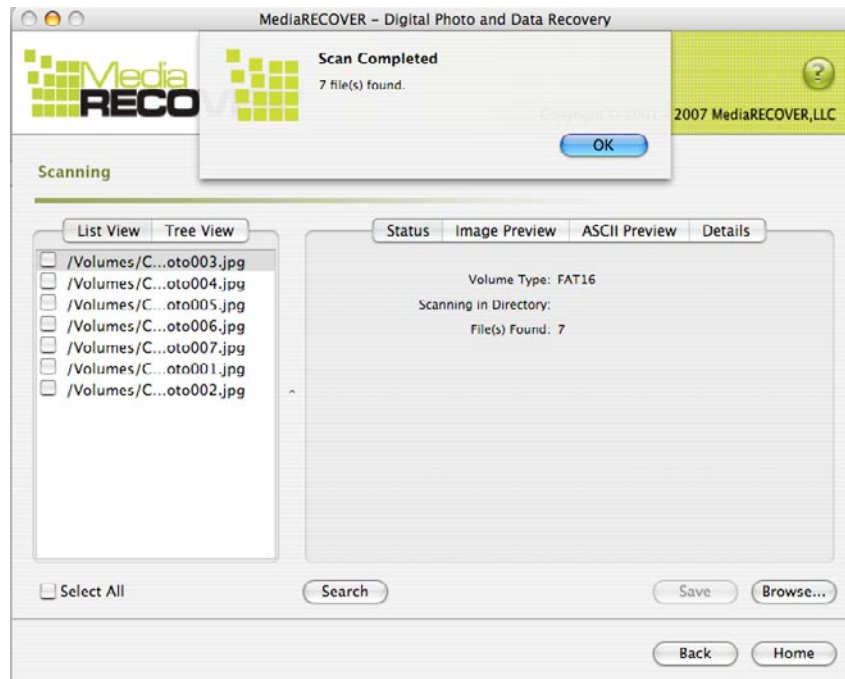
MediaRECOVER - Digital Photo and Data Recovery

Media RECOV

Scan Completed
7 file(s) found.

OK

Copyright © 2001 - 2007 MediaRECOVER,LLC

?

Scanning

List View | Tree View

/Volumes/C...oto003.jpg
/Volumes/C...oto004.jpg
/Volumes/C...oto005.jpg
/Volumes/C...oto006.jpg
/Volumes/C...oto007.jpg
/Volumes/C...oto001.jpg
/Volumes/C...oto002.jpg

Status | Image Preview | ASCII Preview | Details

Volume Type: FAT16
Scanning in Directory:
File(s) Found: 7

Select All

Search

Save

Browse...

Back

Home